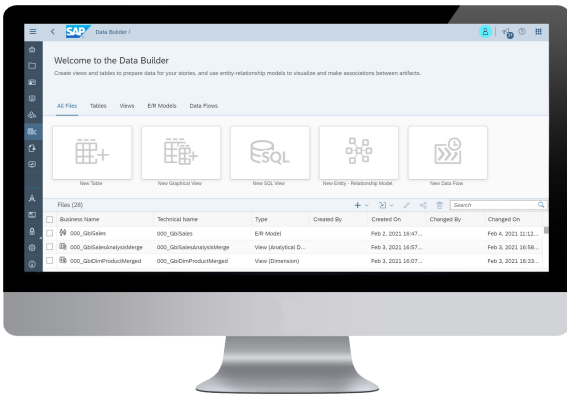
SAP Data Builder

Welcome to the Data Builder

Create views and tables to prepare data for your stories, and use entity-relationship models to visualize and make associations between artifacts.

All Files Tables Views E/R Models Data Flows

New Table

New Graphical View

SQL

New SQL View

New Entity - Relationship Model

New Data Flow

Files (28)

Search

| Business Name | Technical Name | Type | Created By | Created On | Changed By | Changed On |
|---|---|---|---|---|---|---|
| 000_GbiSales | 000_GbiSales | E/R Model | | Feb 2, 2021 16:47... | | Feb 4, 2021 11:12... |
| 000_GbiSalesAnalysisMerge | 000_GbiSalesAnalysisMerge | View (Analytical D... | | Feb 3, 2021 16:57... | | Feb 3, 2021 16:58... |
| 000_GbiDimProductMerged | 000_GbiDimProductMerged | View (Dimension) | | Feb 3, 2021 16:07... | | Feb 3, 2021 16:33... |